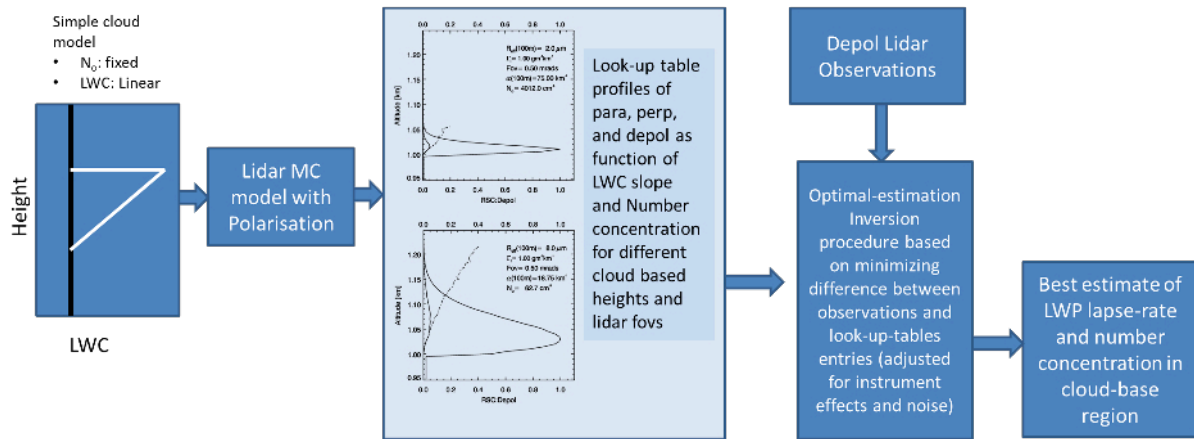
Simple cloud model
• $N_0$: fixed
• LWC: Linear

Height

LWC

Lidar MC model with Polarisation

0.0 0.2 0.4 0.6 0.8 1.0

$R_{eff}$(100m)= 2.0 μm
Γ = 1.00 g/m³/km
Fov = 0.50 mrads
σ(100m)=75.00 km⁻¹
$N_c$ = 4012.0 cm⁻³

1.20
1.15
1.10
1.05
1.00
0.95

Altitude [km]

0.0 0.2 0.4 0.6 0.8 1.0
RSC Depol

0.0 0.2 0.4 0.6 0.8 1.0

$R_{eff}$(100m)= 8.0 μm
Γ = 1.00 g/m³/km
Fov = 0.50 mrads
σ(100m)=18.75 km⁻¹
$N_c$ = 62.7 cm⁻³

1.20
1.15
1.10
1.05
1.00
0.95

Altitude [km]

0.0 0.2 0.4 0.6 0.8 1.0
RSC Depol

Look-up table profiles of para, perp, and depol as function of LWC slope and Number concentration for different cloud based heights and lidar fovs

Depol Lidar Observations

Optimal-estimation Inversion procedure based on minimizing difference between observations and look-up-tables entries (adjusted for instrument effects and noise)

Best estimate of LWP lapse-rate and number concentration in cloud-base region